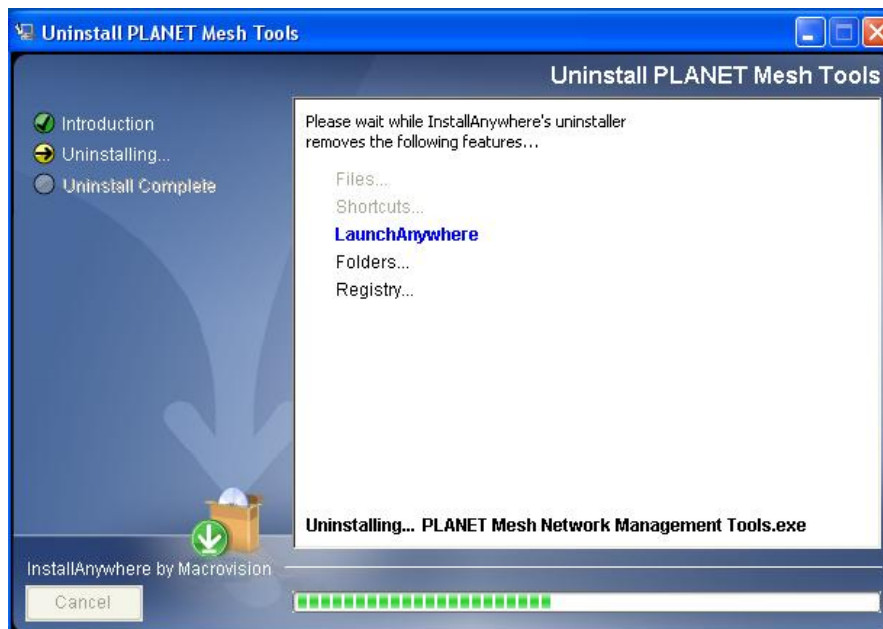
Uninstall PLANET Mesh Tools

Uninstall PLANET Mesh Tools

Introduction
Uninstalling...
Uninstall Complete

Please wait while InstallAnywhere's uninstaller removes the following features...

Files...
Shortcuts...
LaunchAnywhere
Folders...
Registry...

Uninstalling... PLANET Mesh Network Management Tools.exe

InstallAnywhere by Macrovision

Cancel